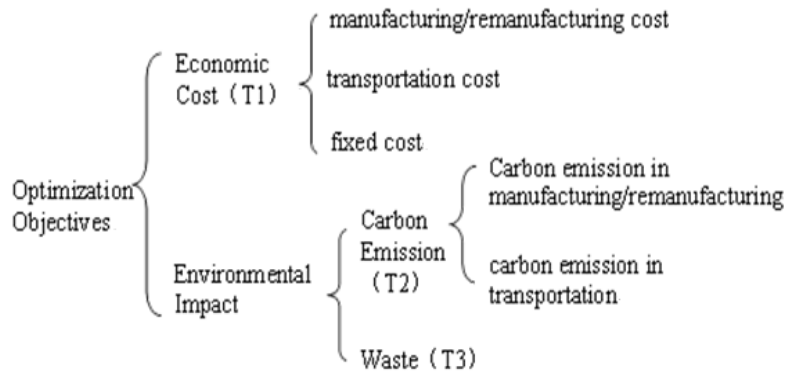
Optimization Objectives

Economic Cost（T1）

manufacturing/remanufacturing cost

transportation cost

fixed cost

Environmental Impact

Carbon Emission （T2）

Carbon emission in manufacturing/remanufacturing

carbon emission in transportation

Waste（T3）